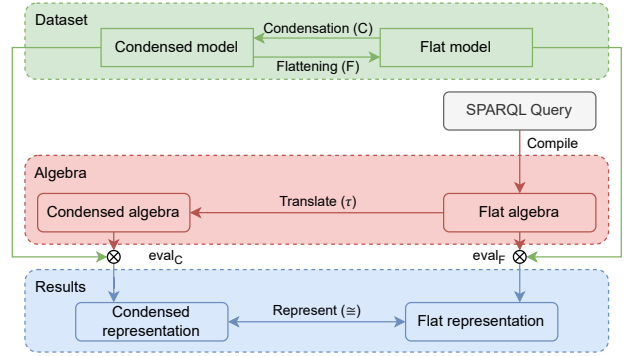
Dataset

Condensation (C)

Condensed model

Flat model

Flattening (F)

SPARQL Query

Compile

Algebra

Translate ($\tau$)

Condensed algebra

Flat algebra

$\otimes$ eval$_C$

eval$_F$ $\otimes$

Results

Represent ($\cong$)

Condensed representation

Flat representation